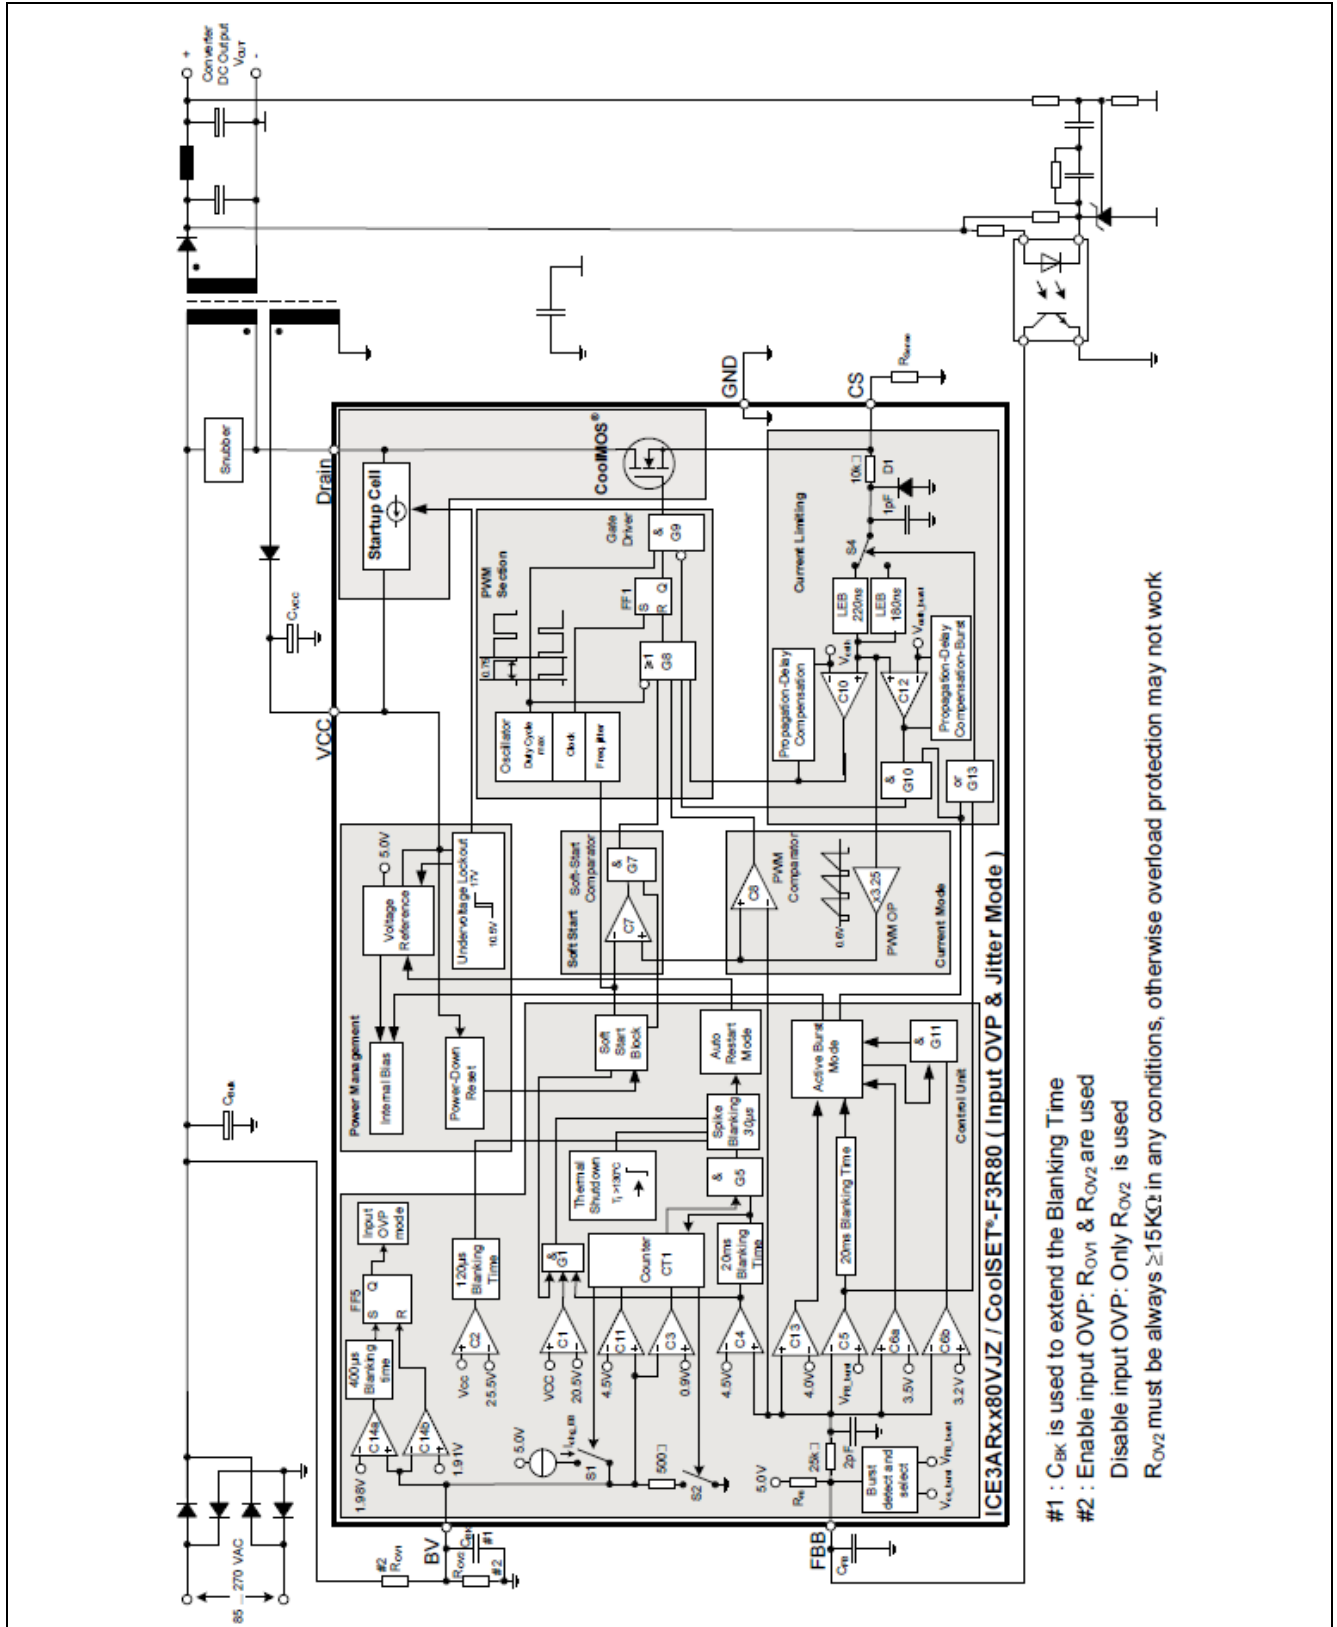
Converter DC Output $V_{OUT}$
+
-

Snubber

$C_{VCC}$

$C_{Bulk}$

85 ... 270 VAC

Drain

Startup Cell

CoolMOS®

GND

CS

$R_{Sense}$

VCC

Power Management

5.0V

Voltage Reference

Undervoltage Lockout
17V
10.5V

Internal Bias

Power-Down Reset

Soft Start

Soft-Start Comparator

&
G7

C7

Soft Start Block

Auto Restart Mode

PWM Section

Oscillator

Duty Cycle max

Clock

Freq. jitter

0.75

FF1
S
R
Q

≥1
G8

Gate Driver

&
G9

Current Limiting

10k
D1

1pF

S4

LEB 220ns

LEB 180ns

$V_{csth}$

$V_{cs\_burst}$

C10

C12

Propagation-Delay Compensation

Propagation-Delay Compensation-Burst

&
G10

or
G13

PWM Comparator

C8

0.6V

x3.25

PWM OP

Current Mode

Active Burst Mode

&
G11

Control Unit

Spike Blanking 30µs

Thermal Shutdown
$T_j$ >140°C

&
G5

20ms Blanking Time

20ms Blanking Time

Counter CT1

&
G1

Input OVP mode

FF5
S
Q
R

400µs Blanking time

120µs Blanking Time

C2
Vcc
25.5V

C1
VCC
20.5V

C11
4.5V

C3
0.9V

C4
4.5V

C13
4.0V

C5
$V_{FB\_burst}$

C6a
3.5V

C6b
3.2V

C14a
1.98V

C14b
1.91V

5.0V
$I_{chrg\_BB}$
S1

500

S2

5.0V
$R_{fb}$
25k
2pF

Burst detect and select
$V_{FB\_burst}$
$V_{cs\_burst}$

#2
$R_{OV1}$

BV

$R_{OV2}$
$C_{BK}$
#1
#2

FBB

$C_{FB}$

ICE3ARxx80VJZ / CoolSET®-F3R80 ( Input OVP & Jitter Mode )

#1 : $C_{BK}$ is used to extend the Blanking Time
#2 : Enable input OVP: $R_{OV1}$ & $R_{OV2}$ are used
Disable input OVP: Only $R_{OV2}$ is used
$R_{OV2}$ must be always ≥15KΩ in any conditions, otherwise overload protection may not work